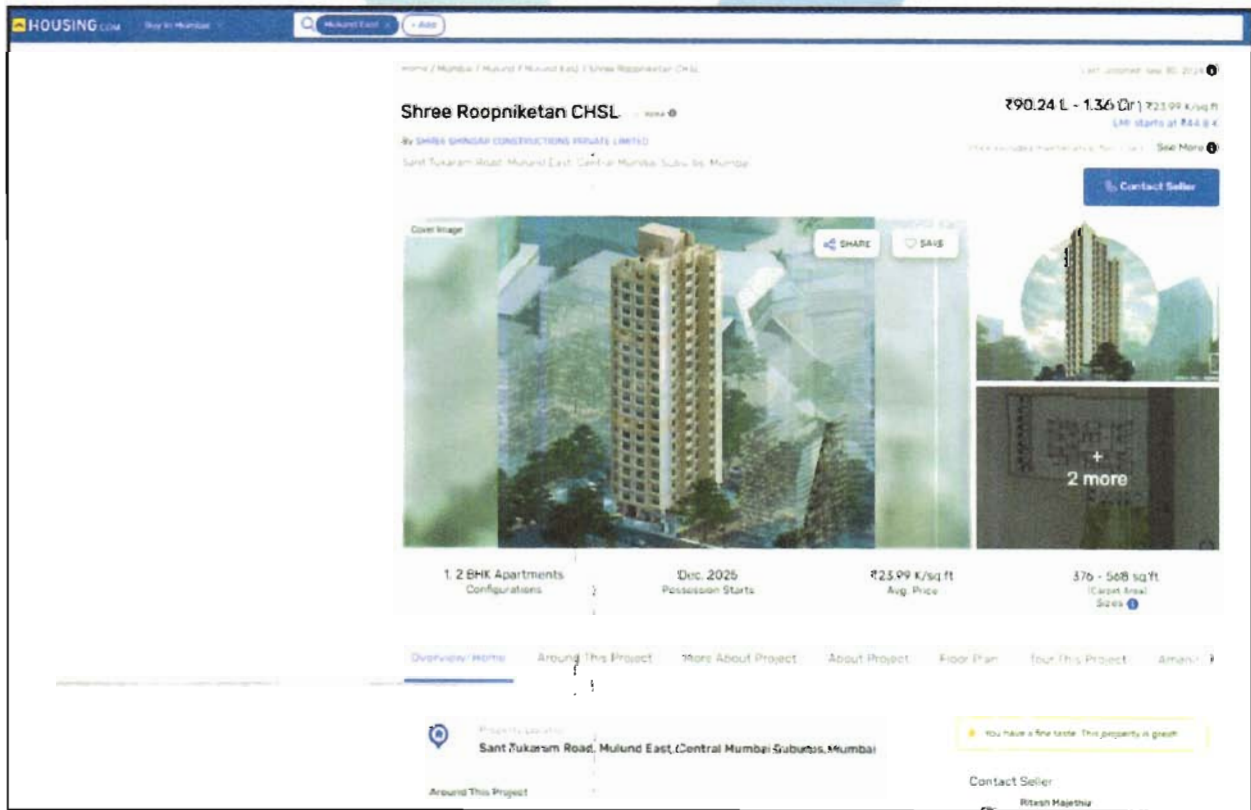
HOUSING.COM Buy in Mumbai

Mulund East + Add

Home / Mumbai / Mulund / Mulund East / Shree Roopniketan CHSL

Last updated: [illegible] 2024

Shree Roopniketan CHSL RERA

₹90.24 L - 1.36 Cr ₹23.99 K/sq ft
EMI starts at ₹44.8 K

By SHREE SHINDAY CONSTRUCTIONS PRIVATE LIMITED

Sant Tukaram Road, Mulund East, Central Mumbai Suburbs, Mumbai

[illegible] See More

Contact Seller

Cover Image

SHARE

SAVE

+ 2 more

1, 2 BHK Apartments
Configurations

Dec, 2025
Possession Starts

₹23.99 K/sq ft
Avg. Price

376 - 568 sq ft
(Carpet Area)
Sizes

Overview/Home Around This Project More About Project About Project Floor Plan Tour This Project Ameni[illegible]

Property Location
Sant Tukaram Road, Mulund East, Central Mumbai Suburbs, Mumbai

You have a fine taste. This property is great!

Around This Project

Contact Seller

Ritesh Majethia